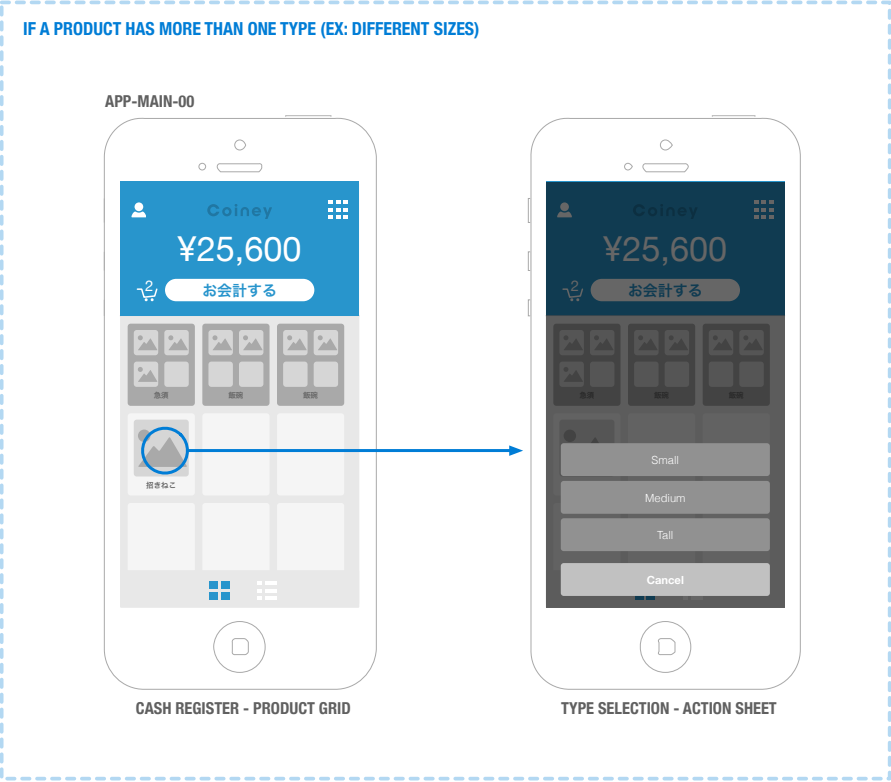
IF A PRODUCT HAS MORE THAN ONE TYPE (EX: DIFFERENT SIZES)

APP-MAIN-00

Coiney

¥25,600

2

お会計する

急須

飯碗

飯碗

招きねこ

CASH REGISTER - PRODUCT GRID

Coiney

¥25,600

2

お会計する

急須

飯碗

飯碗

Small

Medium

Tall

Cancel

TYPE SELECTION - ACTION SHEET